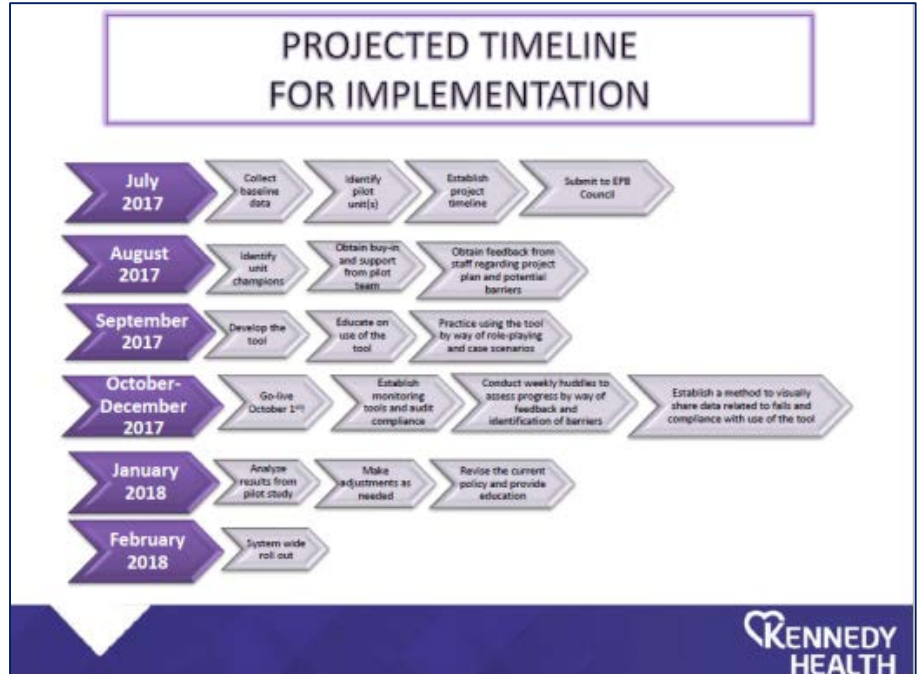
PROJECTED TIMELINE FOR IMPLEMENTATION

July 2017
Collect baseline data
Identify pilot unit(s)
Establish project timeline
Submit to EPB Council

August 2017
Identify unit champions
Obtain buy-in and support from pilot team
Obtain feedback from staff regarding project plan and potential barriers

September 2017
Develop the tool
Educate on use of the tool
Practice using the tool by way of role-playing and case scenarios

October-December 2017
Go-live October 1st
Establish monitoring tools and audit compliance
Conduct weekly huddles to assess progress by way of feedback and identification of barriers
Establish a method to visually share data related to falls and compliance with use of the tool

January 2018
Analyze results from pilot study
Make adjustments as needed
Revise the current policy and provide education

February 2018
System wide roll out

KENNEDY HEALTH